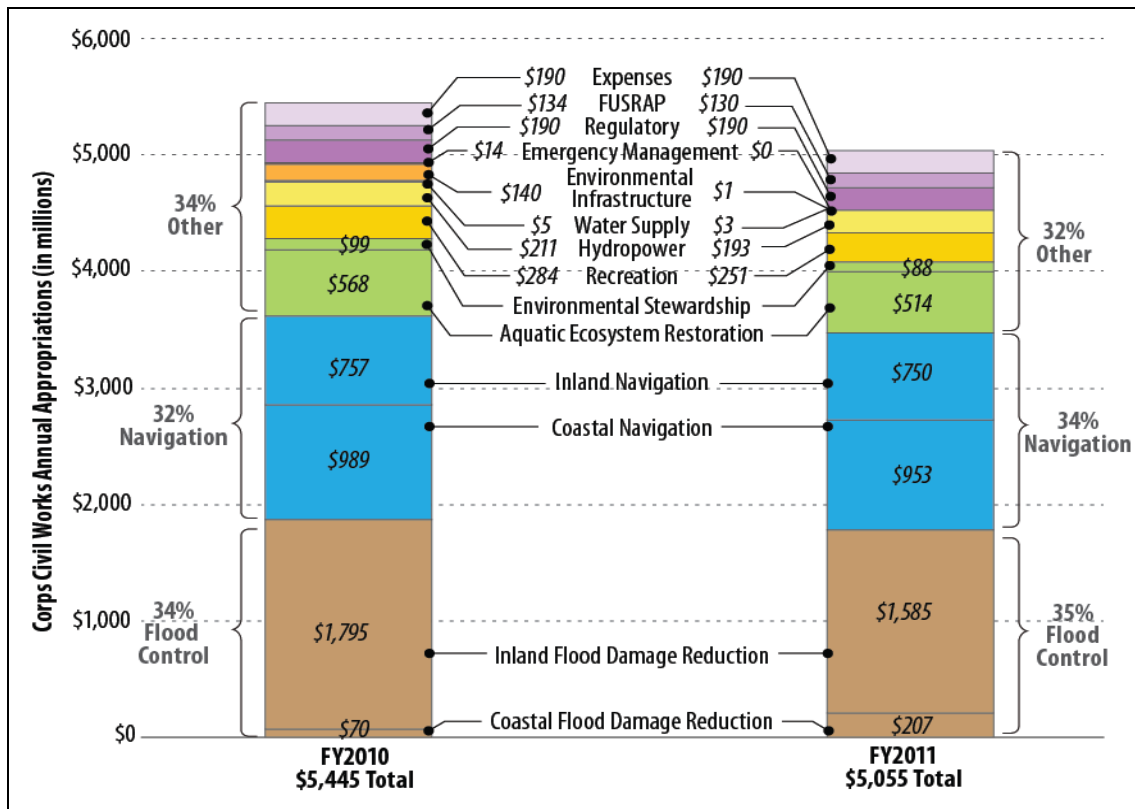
$6,000
$5,000
$4,000
$3,000
$2,000
$1,000
$0

Corps Civil Works Annual Appropriations (in millions)

34% Other
32% Navigation
34% Flood Control

$190 Expenses $190
$134 FUSRAP $130
$190 Regulatory $190
$14 Emergency Management $0
$140 Environmental Infrastructure $1
$5 Water Supply $3
$211 Hydropower $193
$284 Recreation $251
$99
$568
Environmental Stewardship
Aquatic Ecosystem Restoration
$757 Inland Navigation $750
$989 Coastal Navigation $953
$1,795 Inland Flood Damage Reduction $1,585
$70 Coastal Flood Damage Reduction $207
$88
$514

32% Other
34% Navigation
35% Flood Control

FY2010
$5,445 Total

FY2011
$5,055 Total